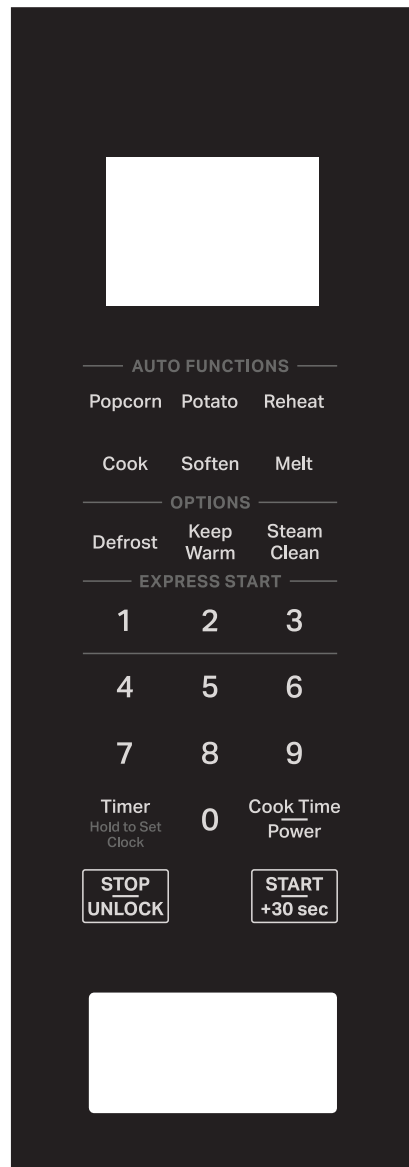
AUTO FUNCTIONS

Popcorn Potato Reheat

Cook Soften Melt

OPTIONS

Defrost Keep Warm Steam Clean

EXPRESS START

1 2 3

4 5 6

7 8 9

Timer
Hold to Set Clock

0

Cook Time
Power

STOP
UNLOCK

START
+30 sec